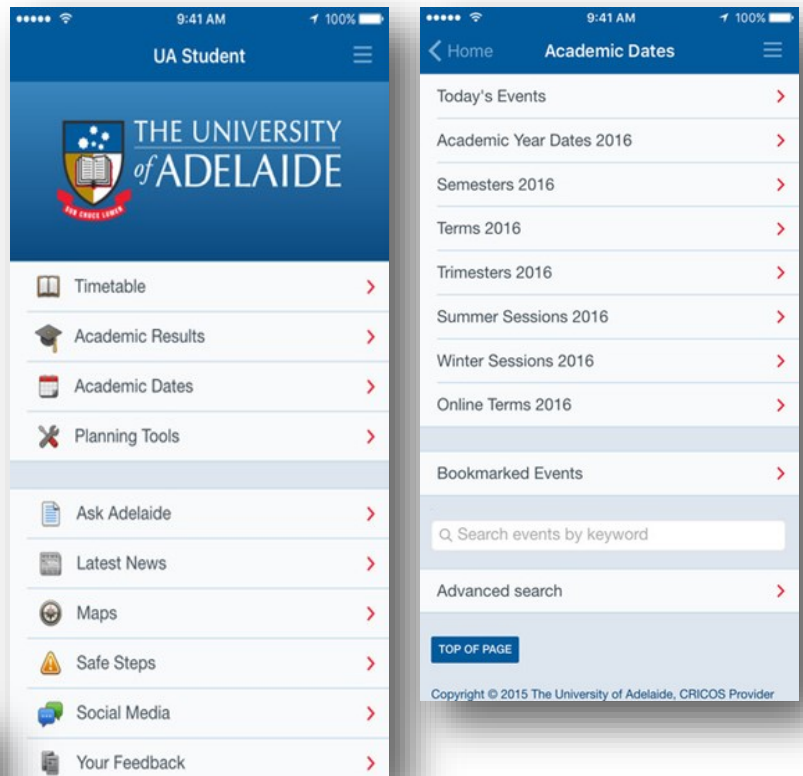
9:41 AM 100%
UA Student

THE UNIVERSITY of ADELAIDE
SUB CRUCE LUMEN

Timetable
Academic Results
Academic Dates
Planning Tools

Ask Adelaide
Latest News
Maps
Safe Steps
Social Media
Your Feedback

9:41 AM 100%
Home
Academic Dates

Today's Events
Academic Year Dates 2016
Semesters 2016
Terms 2016
Trimesters 2016
Summer Sessions 2016
Winter Sessions 2016
Online Terms 2016

Bookmarked Events

Search events by keyword

Advanced search

TOP OF PAGE

Copyright © 2015 The University of Adelaide, CRICOS Provider